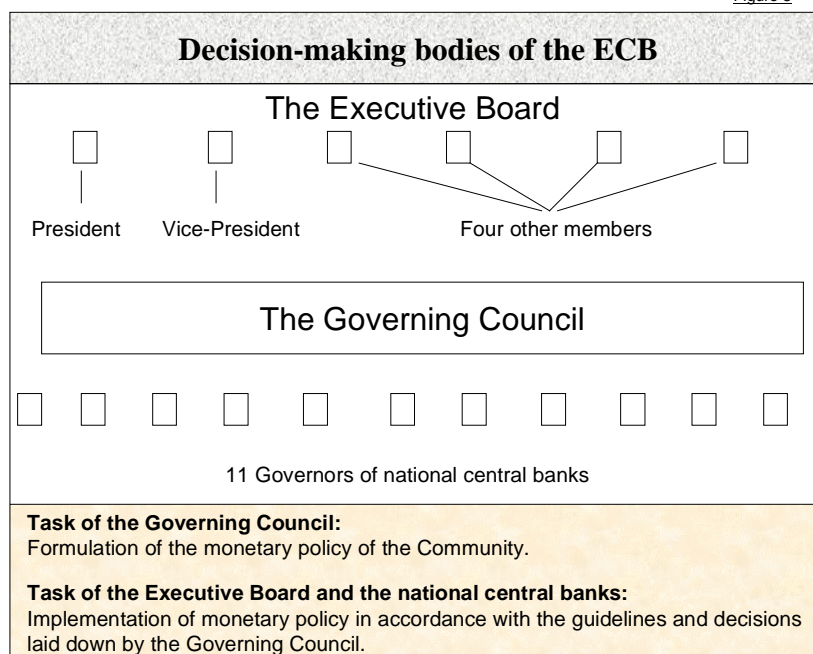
Figure 2

**Decision-making bodies of the ECB**

The Executive Board

President

Vice-President

Four other members

The Governing Council

11 Governors of national central banks

**Task of the Governing Council:**
Formulation of the monetary policy of the Community.

**Task of the Executive Board and the national central banks:**
Implementation of monetary policy in accordance with the guidelines and decisions laid down by the Governing Council.